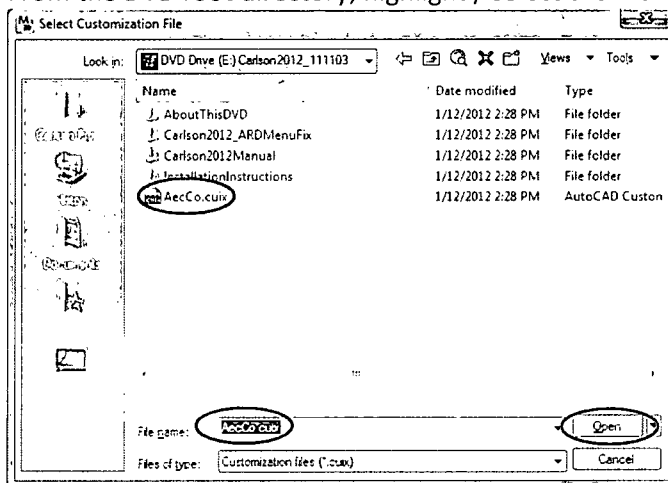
Select Customization File

Look in: DVD Drive (E:) Carlson2012_111103

Views Tools

| Name | Date modified | Type |
|---|---|---|
| AboutThisDVD | 1/12/2012 2:28 PM | File folder |
| Carlson2012_ARDMenuFix | 1/12/2012 2:28 PM | File folder |
| Carlson2012Manual | 1/12/2012 2:28 PM | File folder |
| InstallationInstructions | 1/12/2012 2:28 PM | File folder |
| AecCo.cuix | 1/12/2012 2:28 PM | AutoCAD Custon |

File name: AecCo.cuix

Open

Files of type: Customization files (*.cuix)

Cancel